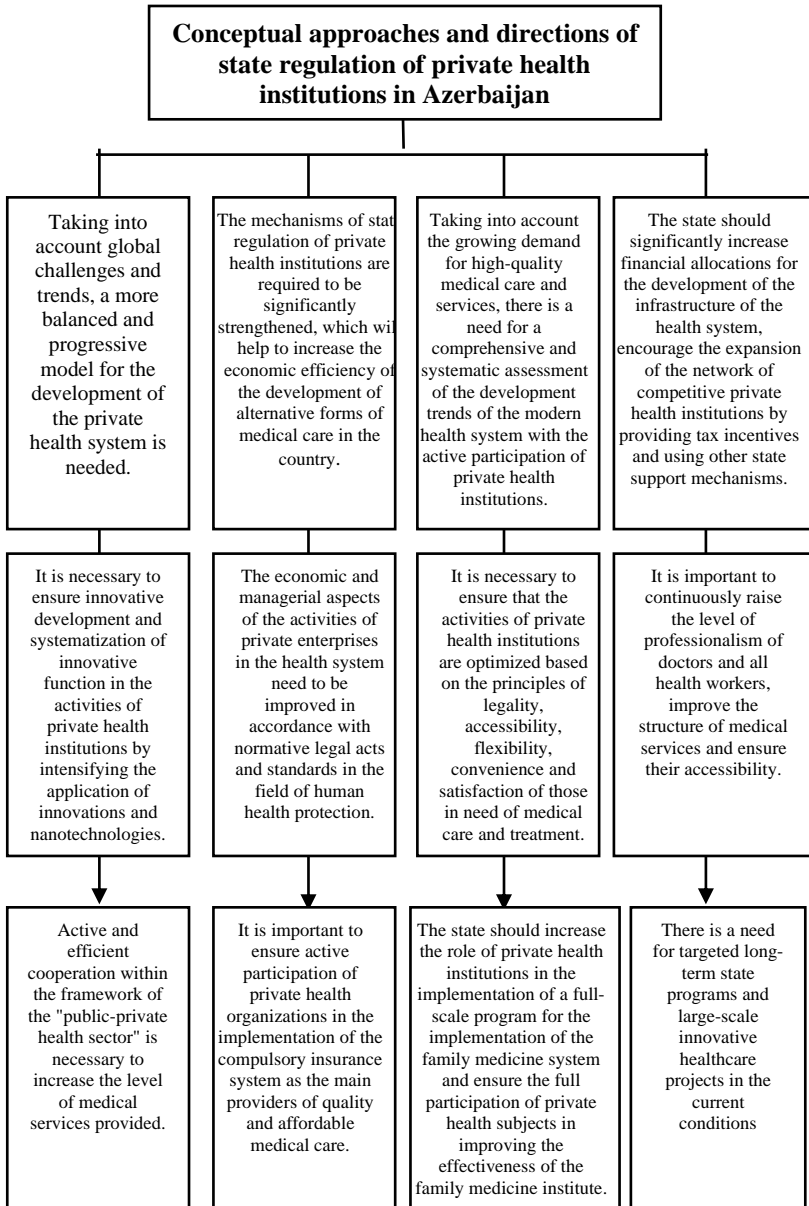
Conceptual approaches and directions of state regulation of private health institutions in Azerbaijan

Taking into account global challenges and trends, a more balanced and progressive model for the development of the private health system is needed.

The mechanisms of stat regulation of private health institutions are required to be significantly strengthened, which wil help to increase the economic efficiency of the development of alternative forms of medical care in the country.

Taking into account the growing demand for high-quality medical care and services, there is a need for a comprehensive and systematic assessment of the development trends of the modern health system with the active participation of private health institutions.

The state should significantly increase financial allocations for the development of the infrastructure of the health system, encourage the expansion of the network of competitive private health institutions by providing tax incentives and using other state support mechanisms.

It is necessary to ensure innovative development and systematization of innovative function in the activities of private health institutions by intensifying the application of innovations and nanotechnologies.

The economic and managerial aspects of the activities of private enterprises in the health system need to be improved in accordance with normative legal acts and standards in the field of human health protection.

It is necessary to ensure that the activities of private health institutions are optimized based on the principles of legality, accessibility, flexibility, convenience and satisfaction of those in need of medical care and treatment.

It is important to continuously raise the level of professionalism of doctors and all health workers, improve the structure of medical services and ensure their accessibility.

Active and efficient cooperation within the framework of the "public-private health sector" is necessary to increase the level of medical services provided.

It is important to ensure active participation of private health organizations in the implementation of the compulsory insurance system as the main providers of quality and affordable medical care.

The state should increase the role of private health institutions in the implementation of a full-scale program for the implementation of the family medicine system and ensure the full participation of private health subjects in improving the effectiveness of the family medicine institute.

There is a need for targeted long-term state programs and large-scale innovative healthcare projects in the current conditions